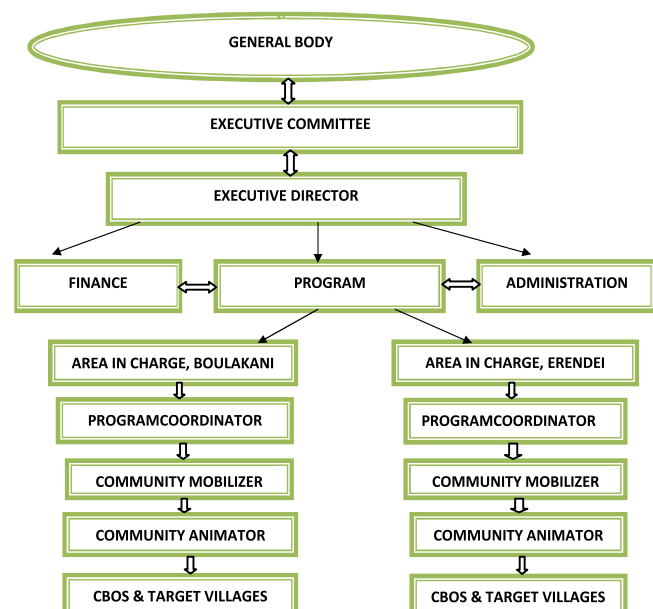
GENERAL BODY

EXECUTIVE COMMITTEE

EXECUTIVE DIRECTOR

FINANCE

PROGRAM

ADMINISTRATION

AREA IN CHARGE, BOULAKANI

PROGRAMCOORDINATOR

COMMUNITY MOBILIZER

COMMUNITY ANIMATOR

CBOS & TARGET VILLAGES

AREA IN CHARGE, ERENDEI

PROGRAMCOORDINATOR

COMMUNITY MOBILIZER

COMMUNITY ANIMATOR

CBOS & TARGET VILLAGES